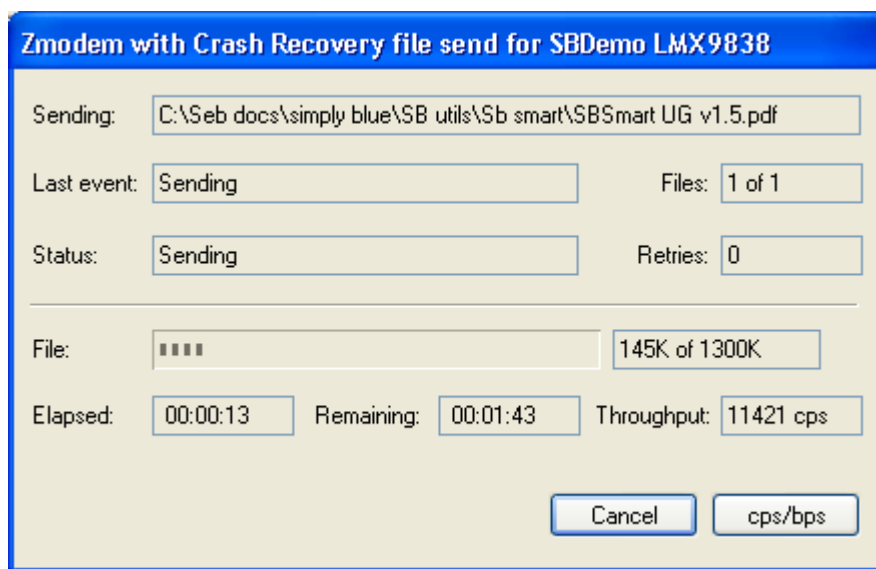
Zmodem with Crash Recovery file send for SBDemo LMX9838

Sending: C:\Seb docs\simply blue\SB utils\Sb smart\SBSmart UG v1.5.pdf

Last event: Sending

Files: 1 of 1

Status: Sending

Retries: 0

File:

145K of 1300K

Elapsed: 00:00:13

Remaining: 00:01:43

Throughput: 11421 cps

Cancel

cps/bps